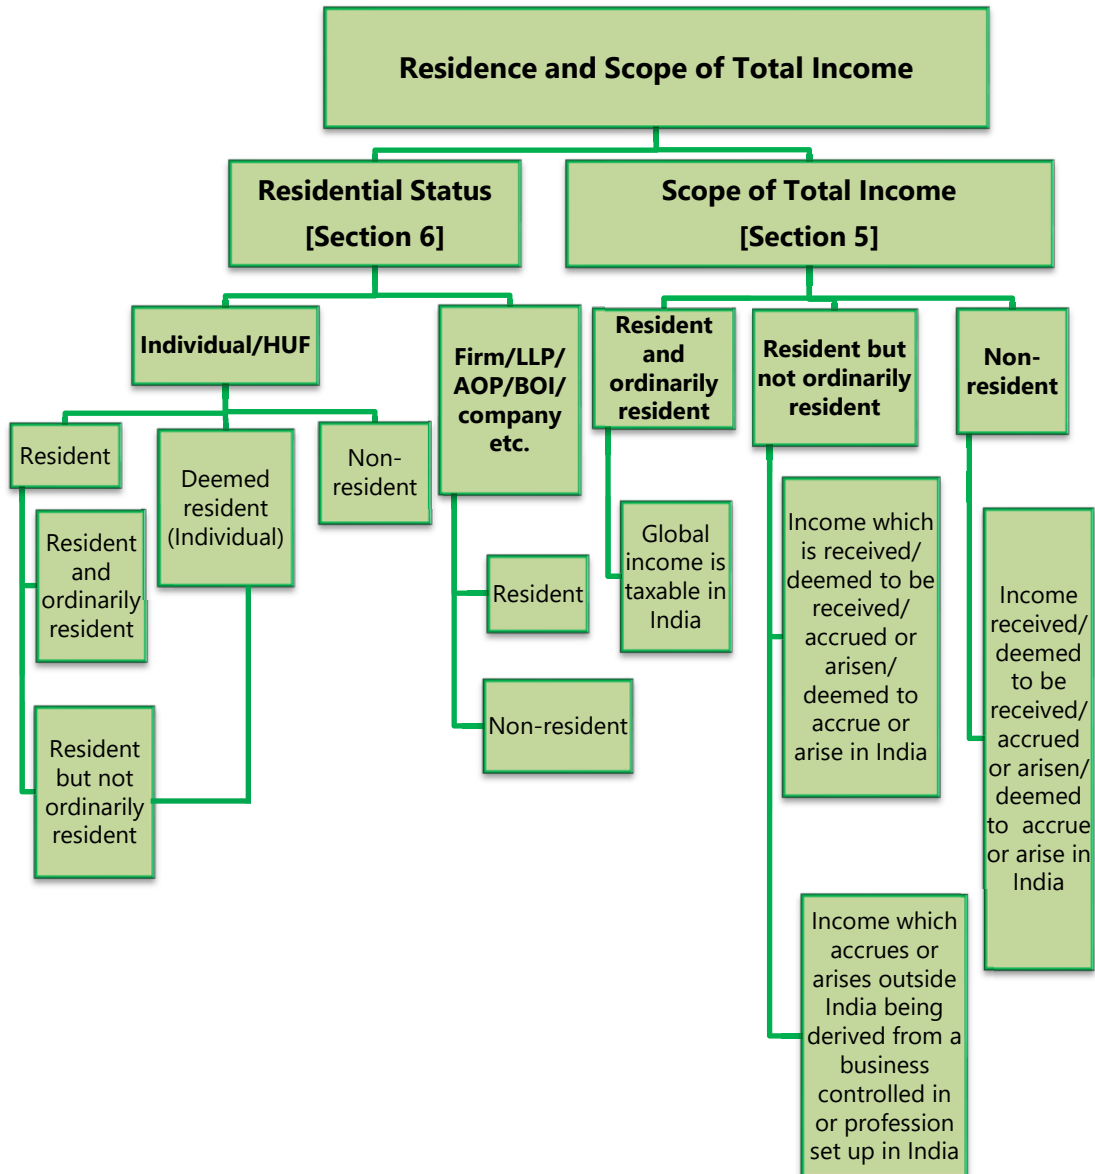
Residence and Scope of Total Income

Residential Status [Section 6]

Scope of Total Income [Section 5]

Individual/HUF

Firm/LLP/ AOP/BOI/ company etc.

Resident and ordinarily resident

Resident but not ordinarily resident

Non-resident

Resident

Deemed resident (Individual)

Non-resident

Resident and ordinarily resident

Resident but not ordinarily resident

Resident

Non-resident

Global income is taxable in India

Income which is received/ deemed to be received/ accrued or arisen/ deemed to accrue or arise in India

Income which accrues or arises outside India being derived from a business controlled in or profession set up in India

Income received/ deemed to be received/ accrued or arisen/ deemed to accrue or arise in India